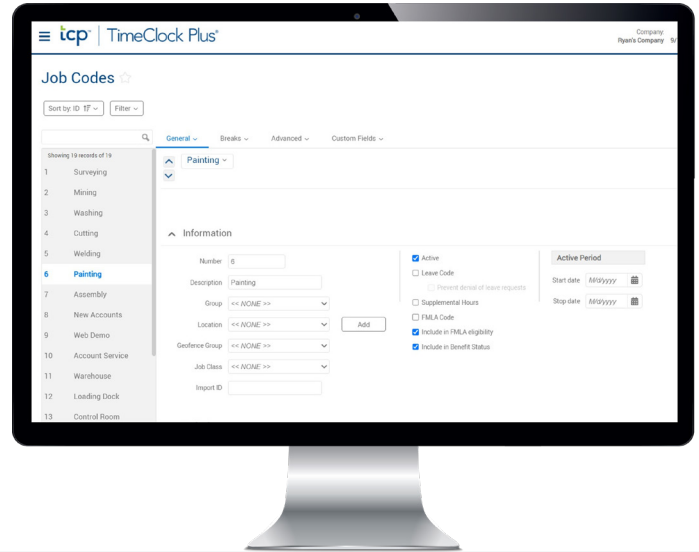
tcp | TimeClock Plus®

Company:
Ryan's Company 9/

Job Codes ☆

Sort by: ID
Filter

Showing 19 records of 19

| | |
|---|---|
| 1 | Surveying |
| 2 | Mining |
| 3 | Washing |
| 4 | Cutting |
| 5 | Welding |
| 6 | Painting |
| 7 | Assembly |
| 8 | New Accounts |
| 9 | Web Demo |
| 10 | Account Service |
| 11 | Warehouse |
| 12 | Loading Dock |
| 13 | Control Room |

General
Breaks
Advanced
Custom Fields

Painting

Information

Number 6
Description Painting
Group << NONE >>
Location << NONE >>
Add
Geofence Group << NONE >>
Job Class << NONE >>
Import ID

Active
Leave Code
Prevent denial of leave requests
Supplemental Hours
FMLA Code
Include in FMLA eligibility
Include in Benefit Status

Active Period
Start date M/d/yyyy
Stop date M/d/yyyy